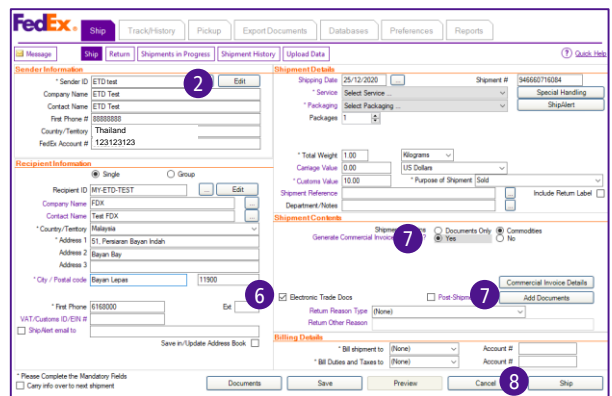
FedEx. Ship Track/History Pickup Export Documents Databases Preferences Reports

Message Ship Return Shipments in Progress Shipment History Upload Data ? Quick Help

Sender Information
* Sender ID ETD test 2 Edit
Company Name ETD Test
Contact Name ETD Test
First Phone # 88888888
Country/Territory Thailand
FedEx Account # 123123123

Recipient Information
Single Group
Recipient ID MY-ETD-TEST ... Edit
Company Name FDX
Contact Name Test FDX
* Country/Territory Malaysia
* Address 1 51, Persiaran Bayan Indah
Address 2 Bayan Bay
Address 3
* City / Postal code Bayan Lepas 11900
* First Phone 6168800 Ext
VAT/Customs ID/EIN #
ShipAlert email to
Save in/Update Address Book

Shipment Details
Shipping Date 25/12/2020 ... Shipment # 946660716084
* Service Select Service ... Special Handling
* Packaging Select Packaging ... ShipAlert
Packages 1

* Total Weight 1.00 Kilograms
Carriage Value 0.00 US Dollars
* Customs Value 10.00 * Purpose of Shipment Sold
Shipment Reference Include Return Label
Department/Notes

Shipment Contents
Shipment Contains 7 Documents Only Commodities
Generate Commercial Invoice Yes No
6 Electronic Trade Docs Post-Shipment 7 Commercial Invoice Details
Add Documents
Return Reason Type (None)
Return Other Reason

Billing Details
* Bill shipment to (None) Account #
* Bill Duties and Taxes to (None) Account #

* Please Complete the Mandatory Fields
Carry info over to next shipment
Documents Save Preview Cancel 8 Ship